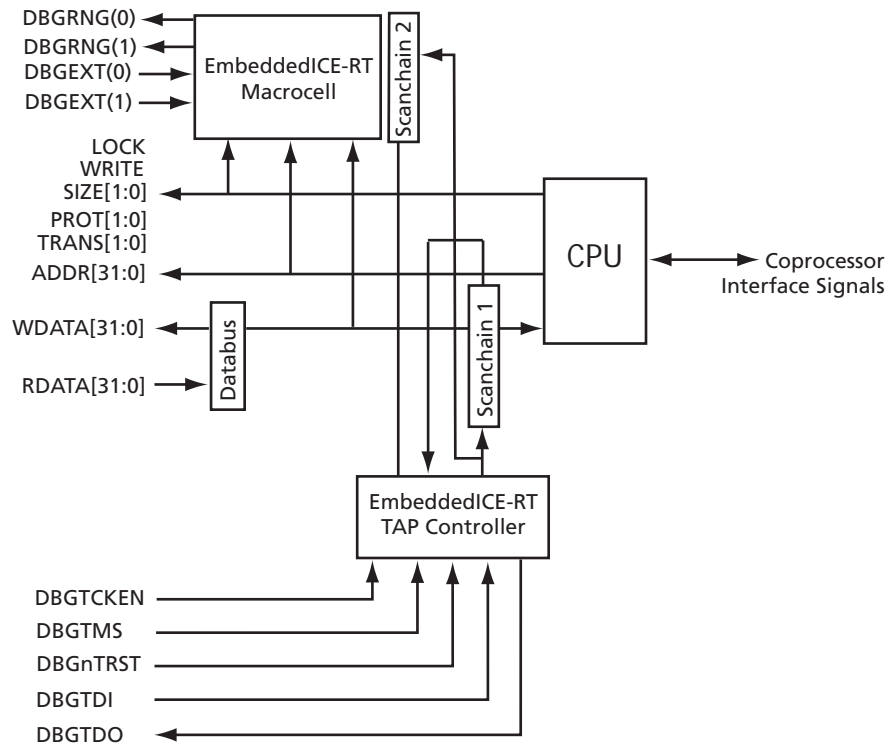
DBGRNG(0)
DBGRNG(1)
DBGEXT(0)
DBGEXT(1)

EmbeddedICE-RT Macrocell

Scanchain 2

LOCK
WRITE
SIZE[1:0]
PROT[1:0]
TRANS[1:0]
ADDR[31:0]

CPU

Coprocessor Interface Signals

WDATA[31:0]
RDATA[31:0]

Databus

Scanchain 1

EmbeddedICE-RT TAP Controller

DBGTCKEN
DBGTMS
DBGnTRST
DBGTDI
DBGTDO